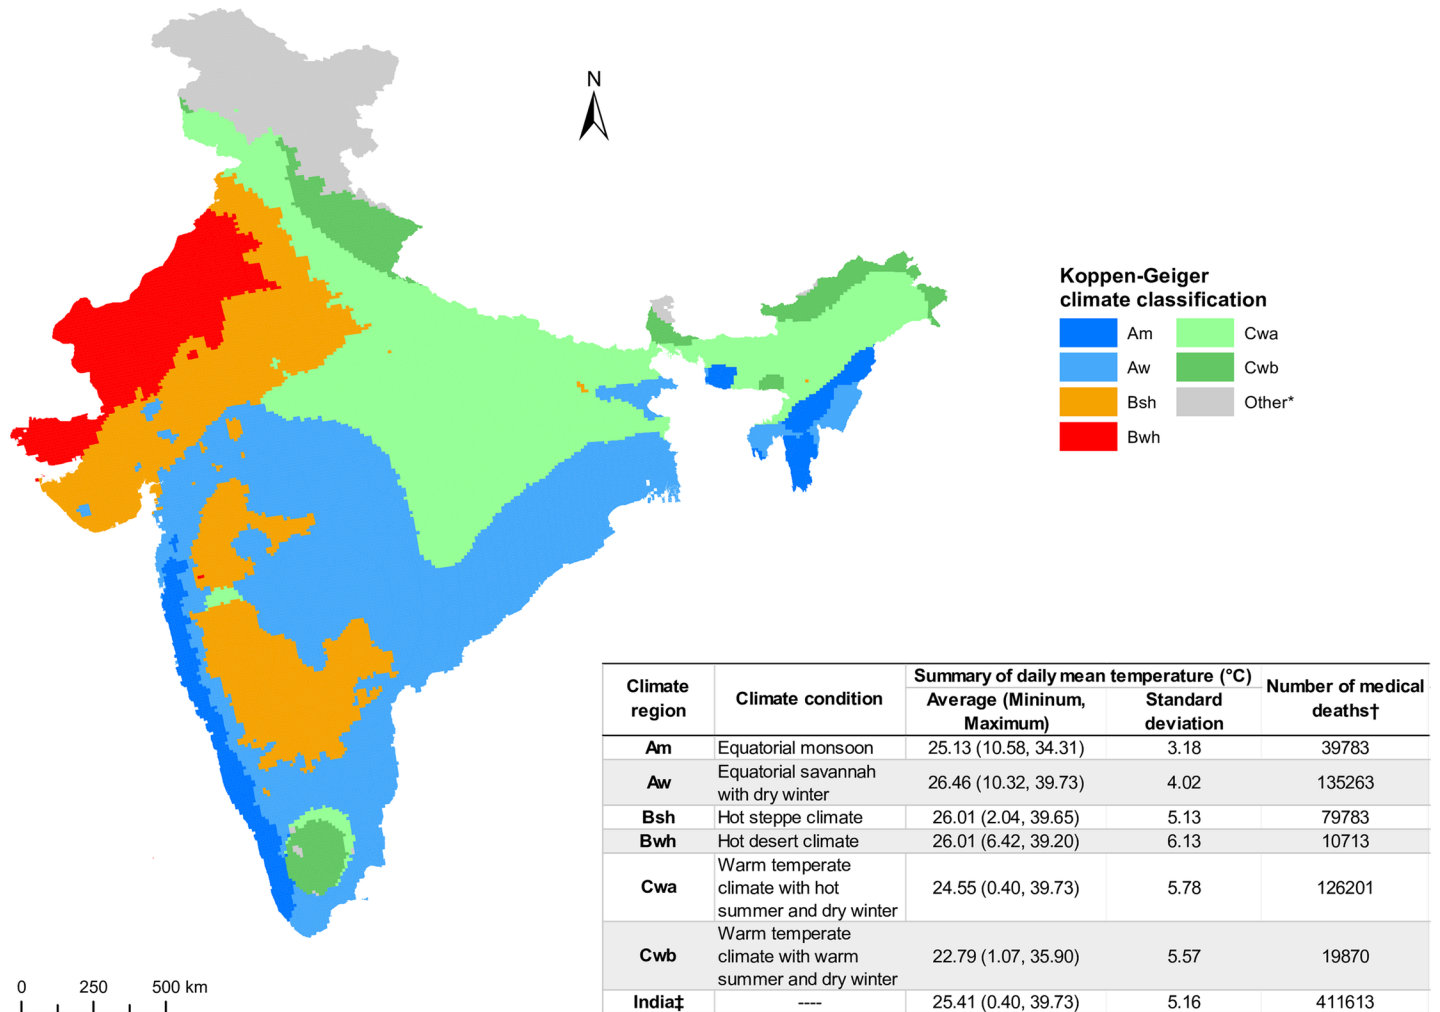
N

Koppen-Geiger climate classification

Am
Cwa
Aw
Cwb
Bsh
Other*
Bwh

| Climate region | Climate condition | Summary of daily mean temperature (°C) Average (Mininum, Maximum) | Standard deviation | Number of medical deaths† |
|---|---|---|---|---|
| Am | Equatorial monsoon | 25.13 (10.58, 34.31) | 3.18 | 39783 |
| Aw | Equatorial savannah with dry winter | 26.46 (10.32, 39.73) | 4.02 | 135263 |
| Bsh | Hot steppe climate | 26.01 (2.04, 39.65) | 5.13 | 79783 |
| Bwh | Hot desert climate | 26.01 (6.42, 39.20) | 6.13 | 10713 |
| Cwa | Warm temperate climate with hot summer and dry winter | 24.55 (0.40, 39.73) | 5.78 | 126201 |
| Cwb | Warm temperate climate with warm summer and dry winter | 22.79 (1.07, 35.90) | 5.57 | 19870 |
| India‡ | ---- | 25.41 (0.40, 39.73) | 5.16 | 411613 |

0 250 500 km